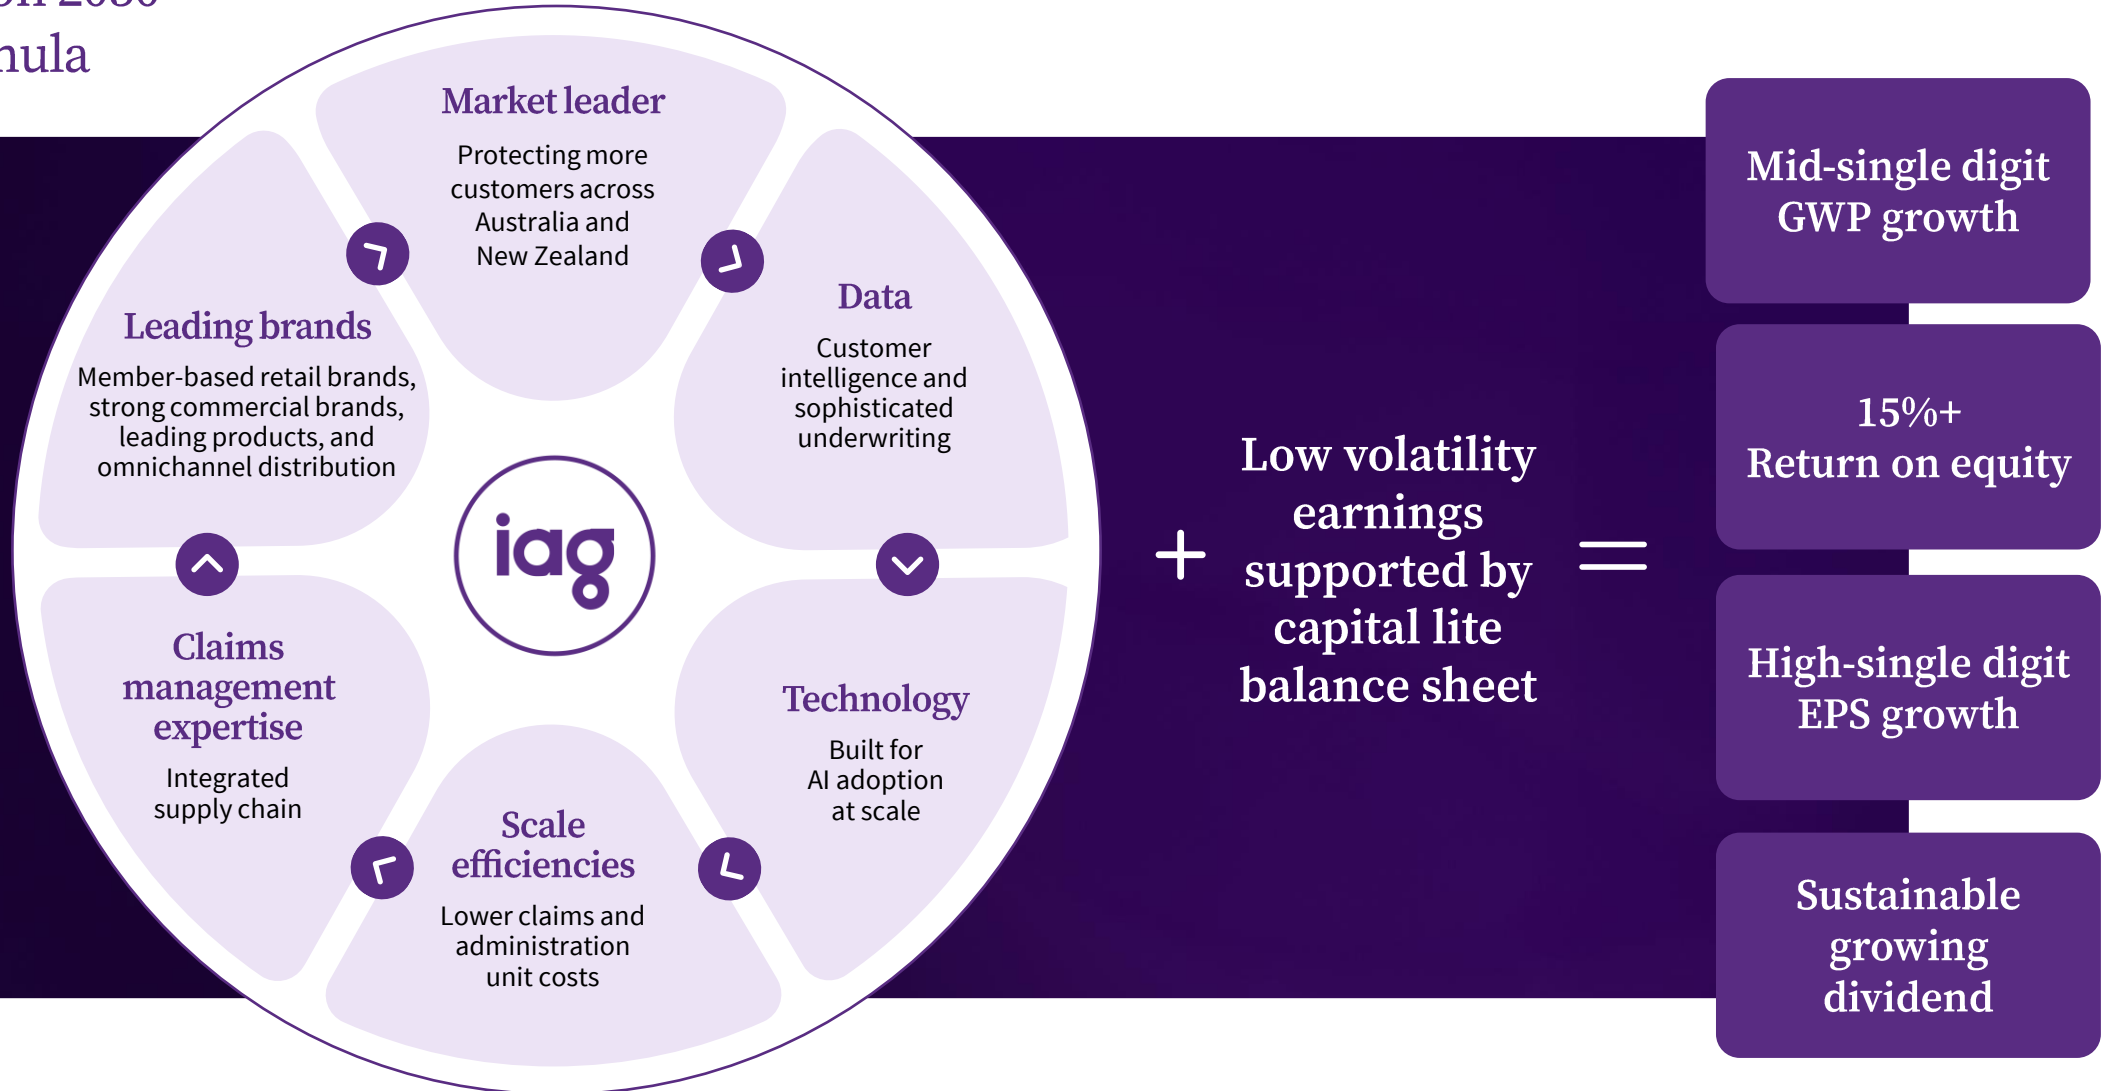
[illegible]
nula

Market leader
Protecting more customers across Australia and New Zealand

Data
Customer intelligence and sophisticated underwriting

Technology
Built for AI adoption at scale

Scale efficiencies
Lower claims and administration unit costs

Claims management expertise
Integrated supply chain

Leading brands
Member-based retail brands, strong commercial brands, leading products, and omnichannel distribution

iag

+

Low volatility earnings supported by capital lite balance sheet

=

Mid-single digit GWP growth

15%+
Return on equity

High-single digit EPS growth

Sustainable growing dividend